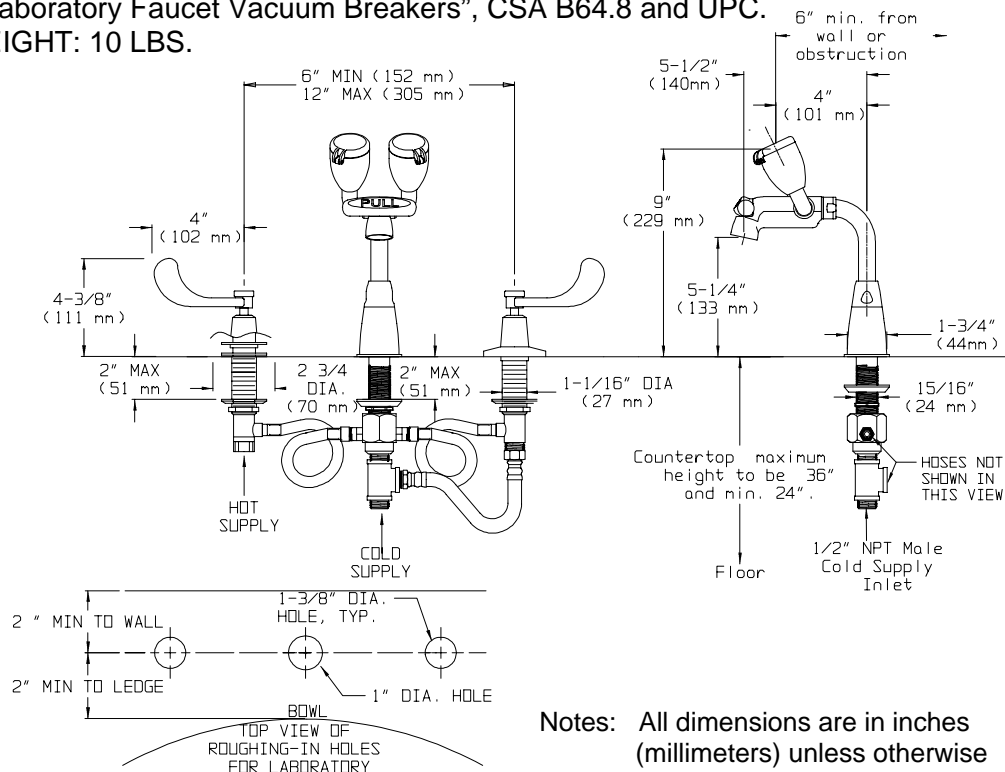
aboratory Faucet Vacuum Breakers", CSA B64.8 and UPC.
IGHT: 10 LBS.

6" min. from wall or obstruction

6" MIN (152 mm)
12" MAX (305 mm)

PULL

4"
(102 mm)

4-3/8"
(111 mm)

5-1/2"
(140mm)

4"
(101 mm)

9"
(229 mm)

5-1/4"
(133 mm)

1-3/4"
(44mm)

2" MAX
(51 mm)

2 3/4
DIA.
(70 mm)

2" MAX
(51 mm)

1-1/16" DIA
(27 mm)

15/16"
(24 mm)

Countertop maximum height to be 36" and min. 24".

HOSES NOT SHOWN IN THIS VIEW

HOT
SUPPLY

COLD
SUPPLY

Floor

1/2" NPT Male
Cold Supply
Inlet

2 " MIN TO WALL

1-3/8" DIA.
HOLE, TYP.

2" MIN TO LEDGE

1" DIA. HOLE

BOWL

TOP VIEW OF
ROUGHING-IN HOLES
FOR LABORATORY

Notes: All dimensions are in inches (millimeters) unless otherwise